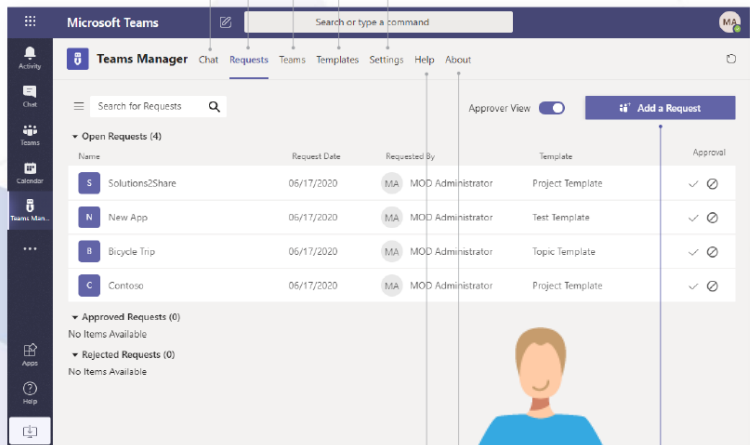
Microsoft Teams

Search or type a command

MA

Activity

Chat

Teams

Calendar

Teams Man...

...

Apps

Help

Teams Manager Chat Requests Teams Templates Settings Help About

Search for Requests

Approver View

Add a Request

Open Requests (4)

| Name | Request Date | Requested By | Template | Approval |
|---|---|---|---|---|
| S Solutions2Share | 06/17/2020 | MA MOD Administrator | Project Template | |
| N New App | 06/17/2020 | MA MOD Administrator | Test Template | |
| B Bicycle Trip | 06/17/2020 | MA MOD Administrator | Topic Template | |
| C Contoso | 06/17/2020 | MA MOD Administrator | Project Template | |

Approved Requests (0)

No Items Available

Rejected Requests (0)

No Items Available